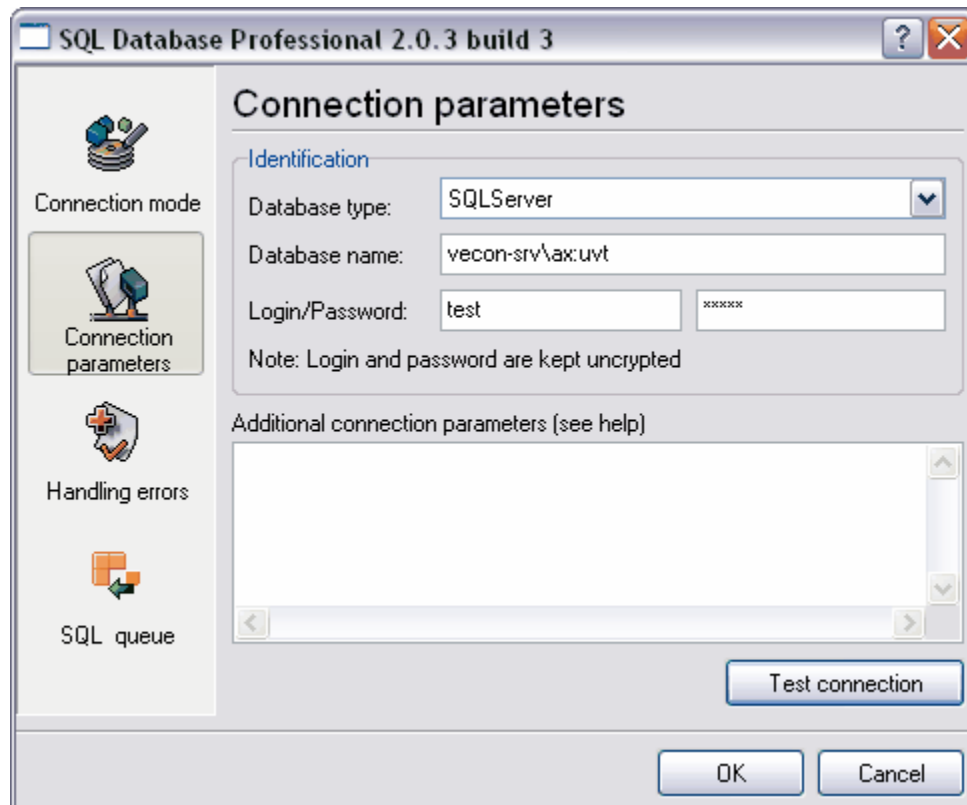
SQL Database Professional 2.0.3 build 3

Connection mode

Connection parameters

Handling errors

SQL queue

Connection parameters

Identification

Database type: SQLServer

Database name: vecon-srv\ax:uvt

Login/Password: test *****

Note: Login and password are kept uncrypted

Additional connection parameters (see help)

Test connection

OK

Cancel